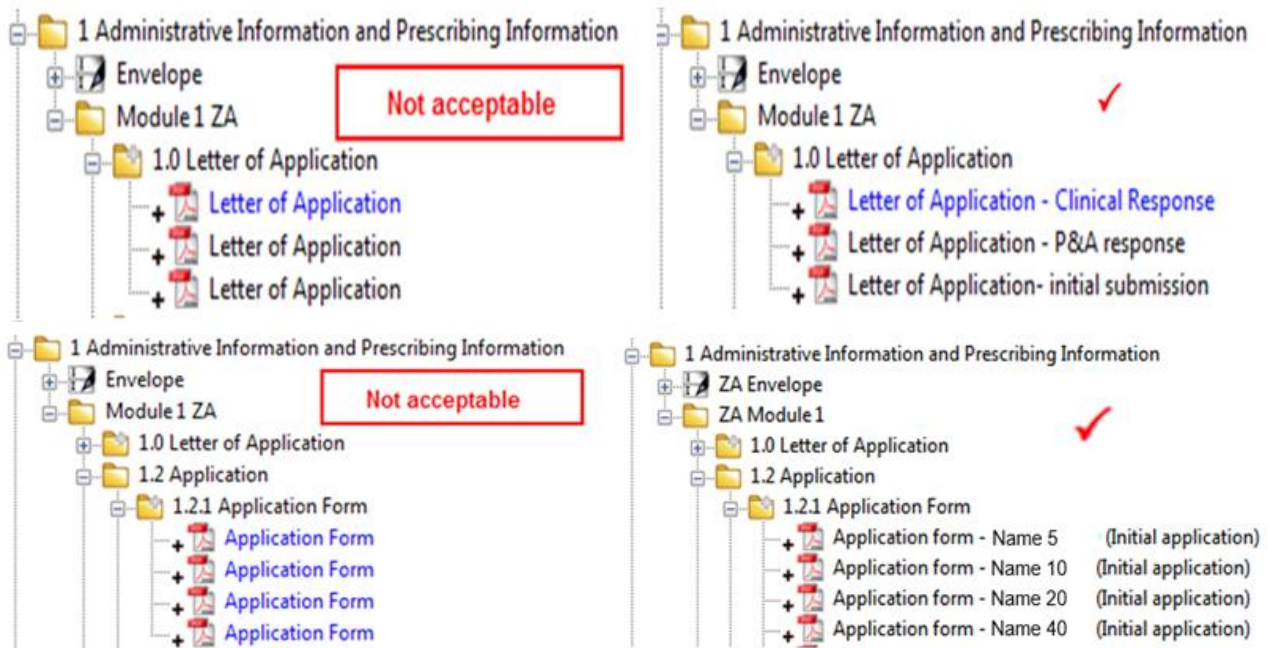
1 Administrative Information and Prescribing Information
Envelope
Module 1 ZA
1.0 Letter of Application
Letter of Application
Letter of Application
Letter of Application

Not acceptable

1 Administrative Information and Prescribing Information
Envelope
Module 1 ZA
1.0 Letter of Application
Letter of Application - Clinical Response
Letter of Application - P&A response
Letter of Application- initial submission

✓

1 Administrative Information and Prescribing Information
Envelope
Module 1 ZA
1.0 Letter of Application
1.2 Application
1.2.1 Application Form
Application Form
Application Form
Application Form
Application Form

Not acceptable

1 Administrative Information and Prescribing Information
ZA Envelope
ZA Module 1
1.0 Letter of Application
1.2 Application
1.2.1 Application Form
Application form - Name 5 (Initial application)
Application form - Name 10 (Initial application)
Application form - Name 20 (Initial application)
Application form - Name 40 (Initial application)

✓